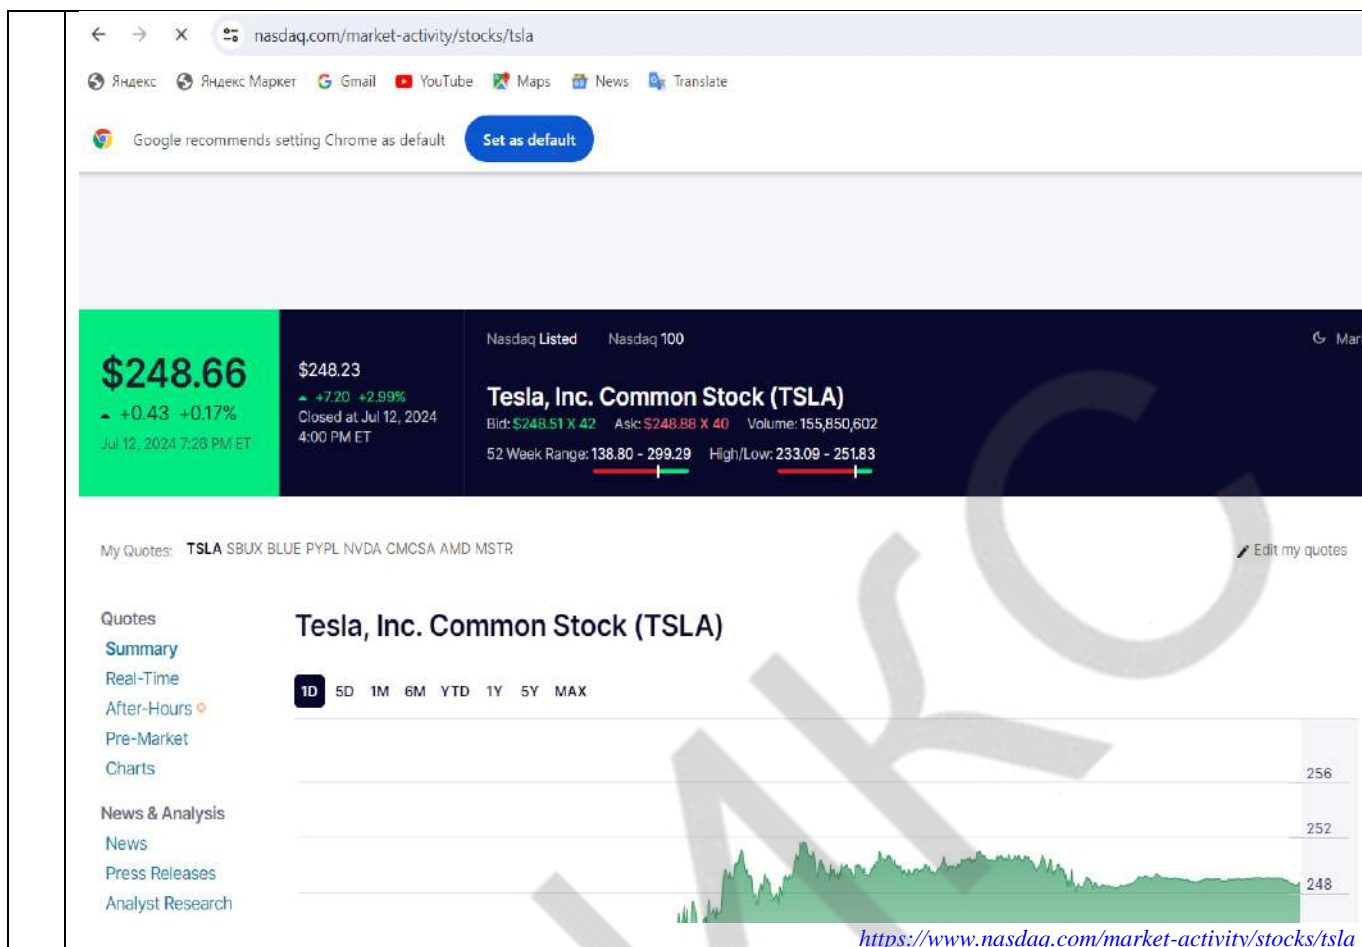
nasdaq.com/market-activity/stocks/tsla

Яндекс Яндекс Маркет Gmail YouTube Maps News Translate

Google recommends setting Chrome as default Set as default

$248.66
+0.43 +0.17%
Jul 12, 2024 7:28 PM ET

$248.23
+7.20 +2.99%
Closed at Jul 12, 2024 4:00 PM ET

Nasdaq Listed Nasdaq 100

Mar

Tesla, Inc. Common Stock (TSLA)
Bid: $248.51 X 42 Ask: $248.88 X 40 Volume: 155,850,602
52 Week Range: 138.80 - 299.29 High/Low: 233.09 - 251.83

My Quotes: TSLA SBUX BLUE PYPL NVDA CMCSA AMD MSTR

Edit my quotes

Quotes
Summary
Real-Time
After-Hours
Pre-Market
Charts

News & Analysis
News
Press Releases
Analyst Research

Tesla, Inc. Common Stock (TSLA)

1D 5D 1M 6M YTD 1Y 5Y MAX

256
252
248

https://www.nasdaq.com/market-activity/stocks/tsla